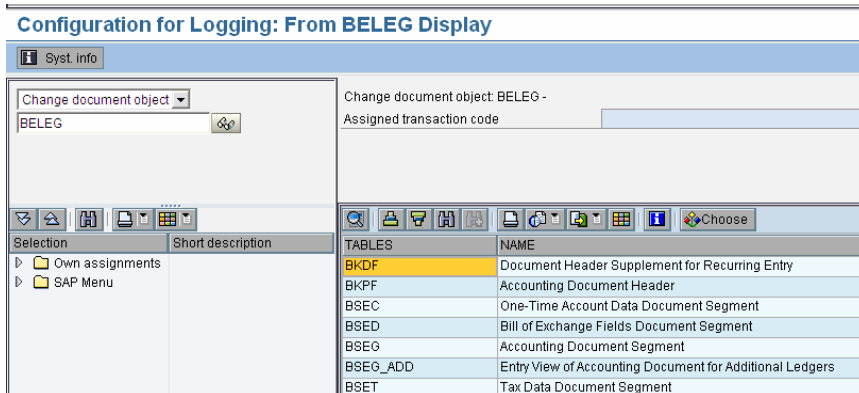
Configuration for Logging: From BELEG Display

Syst. info

Change document object

BELEG

Change document object: BELEG -

Assigned transaction code

Choose

| Selection | Short description |
|---|---|
| Own assignments | |
| SAP Menu | |

| TABLES | NAME |
|---|---|
| BKDF | Document Header Supplement for Recurring Entry |
| BKPF | Accounting Document Header |
| BSEC | One-Time Account Data Document Segment |
| BSED | Bill of Exchange Fields Document Segment |
| BSEG | Accounting Document Segment |
| BSEG_ADD | Entry View of Accounting Document for Additional Ledgers |
| BSET | Tax Data Document Segment |